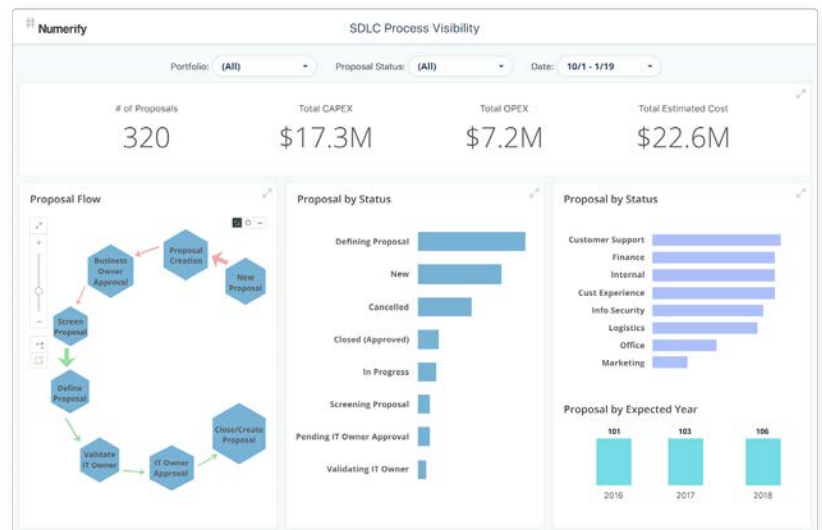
Numerify

SDLC Process Visibility

Portfolio: (All)

Proposal Status: (All)

Date: 10/1 - 1/19

# of Proposals
320

Total CAPEX
$17.3M

Total OPEX
$7.2M

Total Estimated Cost
$22.6M

Proposal Flow

Proposal Creation

Business Owner Approval

New Proposal

Screen Proposal

Define Proposal

Validate IT Owner

IT Owner Approval

Close/Create Proposal

Proposal by Status

Defining Proposal
New
Cancelled
Closed (Approved)
In Progress
Screening Proposal
Pending IT Owner Approval
Validating IT Owner

Proposal by Status

Customer Support
Finance
Internal
Cust Experience
Info Security
Logistics
Office
Marketing

Proposal by Expected Year

| 101 | 103 | 106 |
|---|---|---|
| 2016 | 2017 | 2018 |